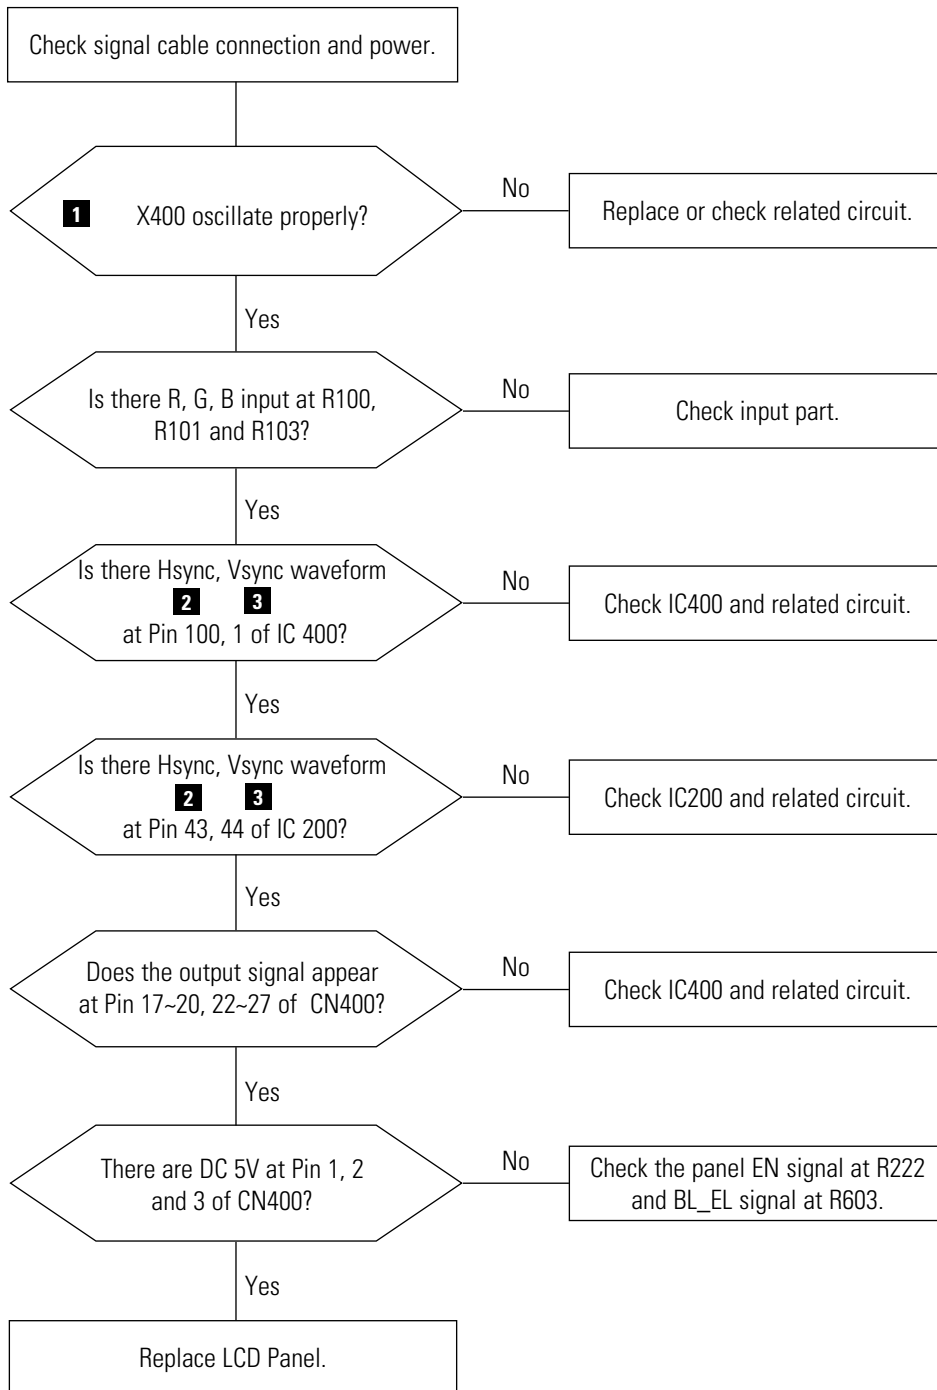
Check signal cable connection and power.

1 X400 oscillate properly?

No

Replace or check related circuit.

Yes

Is there R, G, B input at R100, R101 and R103?

No

Check input part.

Yes

Is there Hsync, Vsync waveform 2 3 at Pin 100, 1 of IC 400?

No

Check IC400 and related circuit.

Yes

Is there Hsync, Vsync waveform 2 3 at Pin 43, 44 of IC 200?

No

Check IC200 and related circuit.

Yes

Does the output signal appear at Pin 17~20, 22~27 of CN400?

No

Check IC400 and related circuit.

Yes

There are DC 5V at Pin 1, 2 and 3 of CN400?

No

Check the panel EN signal at R222 and BL_EL signal at R603.

Yes

Replace LCD Panel.